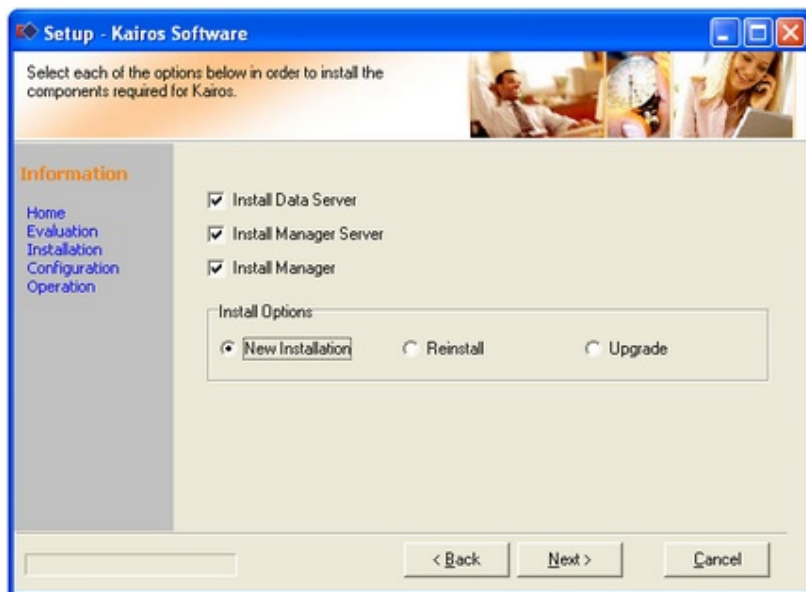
Setup - Kairos Software

Select each of the options below in order to install the components required for Kairos.

Information

Home
Evaluation
Installation
Configuration
Operation

Install Data Server
Install Manager Server
Install Manager

Install Options
New Installation
Reinstall
Upgrade

< Back
Next >
Cancel